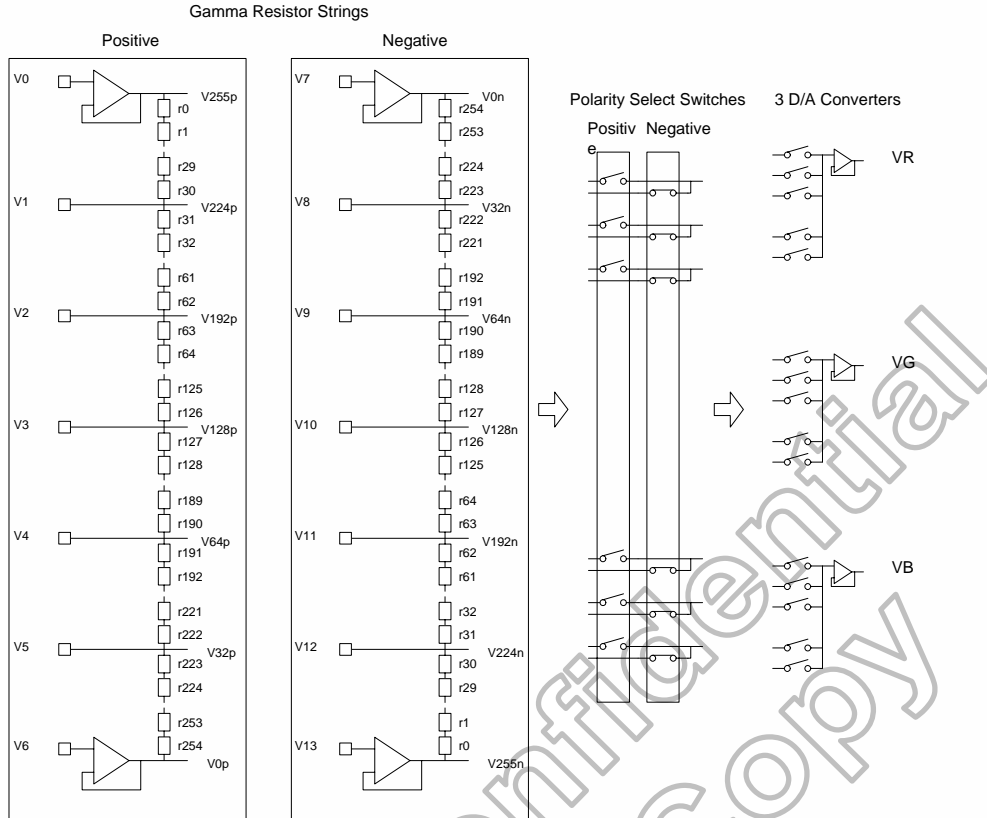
Gamma Resistor Strings

Positive

V0
V255p
r0
r1
r29
r30
V1
V224p
r31
r32
r61
r62
V2
V192p
r63
r64
r125
r126
V3
V128p
r127
r128
r189
r190
V4
V64p
r191
r192
r221
r222
V5
V32p
r223
r224
r253
r254
V6
V0p

Negative

V7
V0n
r254
r253
r224
r223
V8
V32n
r222
r221
r192
r191
V9
V64n
r190
r189
r128
r127
V10
V128n
r126
r125
r64
r63
V11
V192n
r62
r61
r32
r31
V12
V224n
r30
r29
r1
r0
V13
V255n

Polarity Select Switches

Positiv e

Negative

3 D/A Converters

VR

VG

VB

Confidential copy